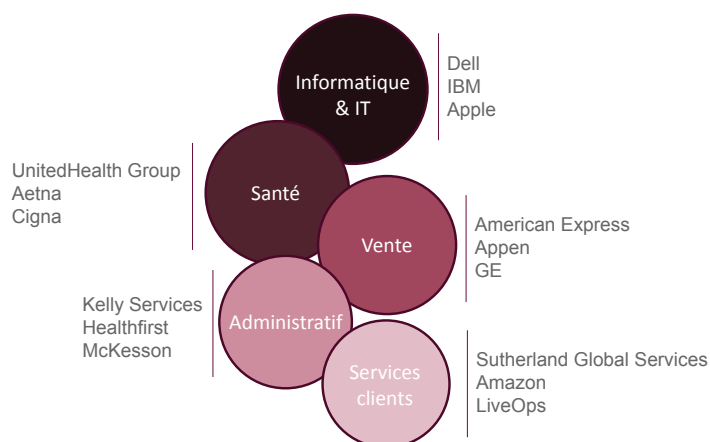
Informatique & IT

Dell
IBM
Apple

UnitedHealth Group
Aetna
Cigna

Santé

Vente

American Express
Appen
GE

Kelly Services
Healthfirst
McKesson

Administratif

Services clients

Sutherland Global Services
Amazon
LiveOps